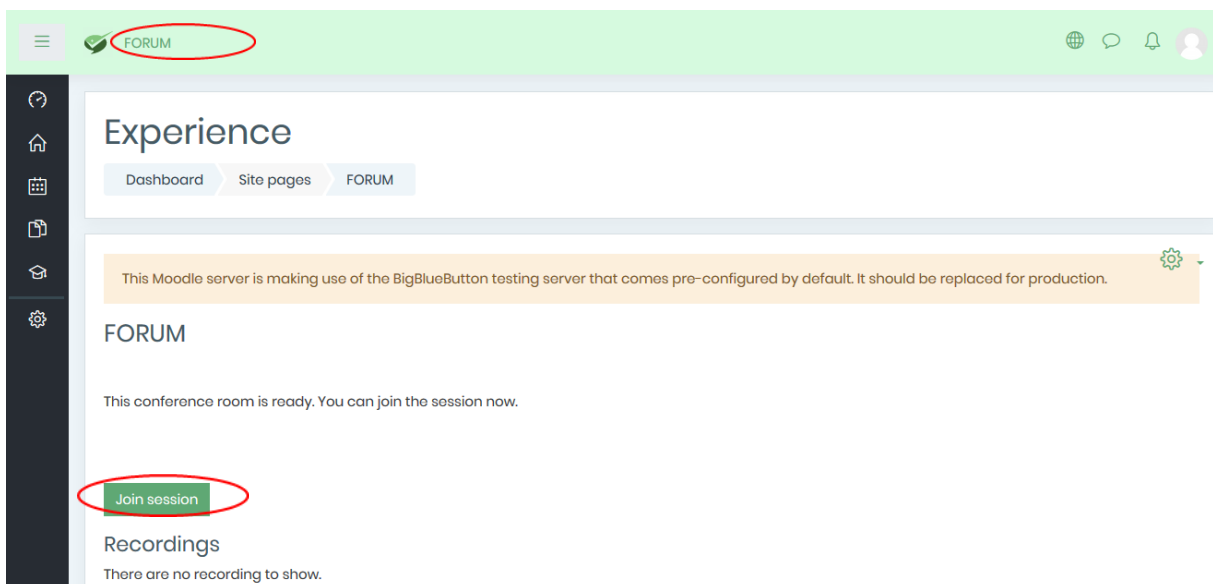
FORUM

Experience

Dashboard Site pages FORUM

This Moodle server is making use of the BigBlueButton testing server that comes pre-configured by default. It should be replaced for production.

FORUM

This conference room is ready. You can join the session now.

Join session

Recordings

There are no recording to show.